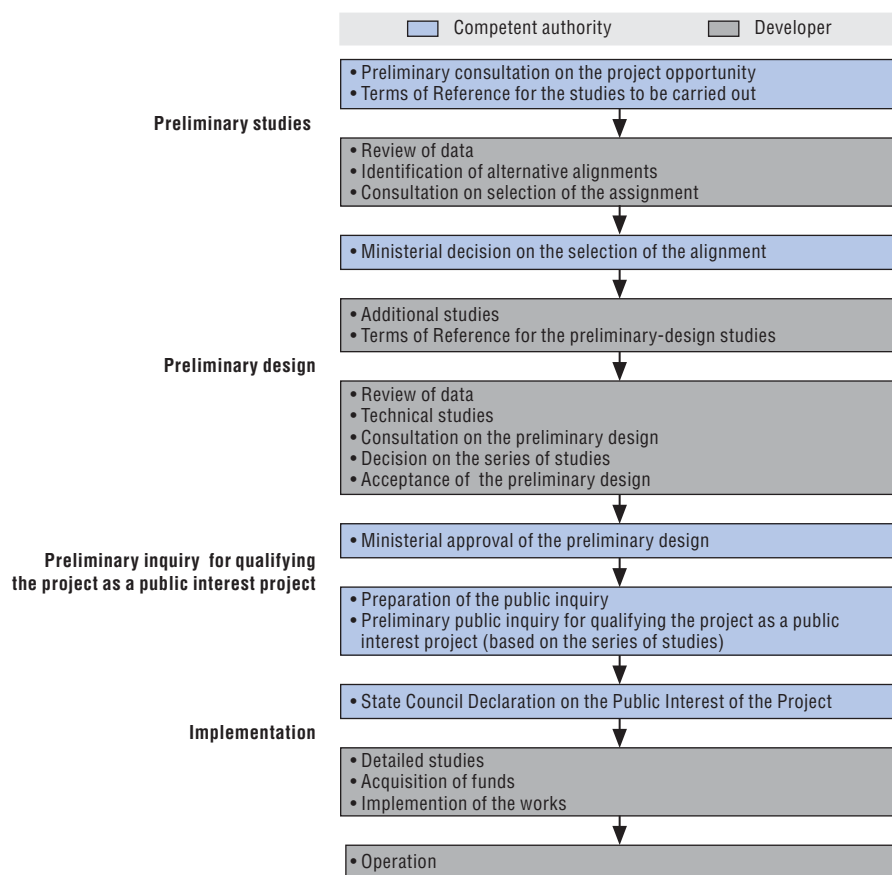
Competent authority
Developer

• Preliminary consultation on the project opportunity
• Terms of Reference for the studies to be carried out

Preliminary studies

• Review of data
• Identification of alternative alignments
• Consultation on selection of the assignment

• Ministerial decision on the selection of the alignment

• Additional studies
• Terms of Reference for the preliminary-design studies

Preliminary design

• Review of data
• Technical studies
• Consultation on the preliminary design
• Decision on the series of studies
• Acceptance of the preliminary design

• Ministerial approval of the preliminary design

Preliminary inquiry for qualifying the project as a public interest project

• Preparation of the public inquiry
• Preliminary public inquiry for qualifying the project as a public interest project (based on the series of studies)

• State Council Declaration on the Public Interest of the Project

Implementation

• Detailed studies
• Acquisition of funds
• Implemention of the works

• Operation